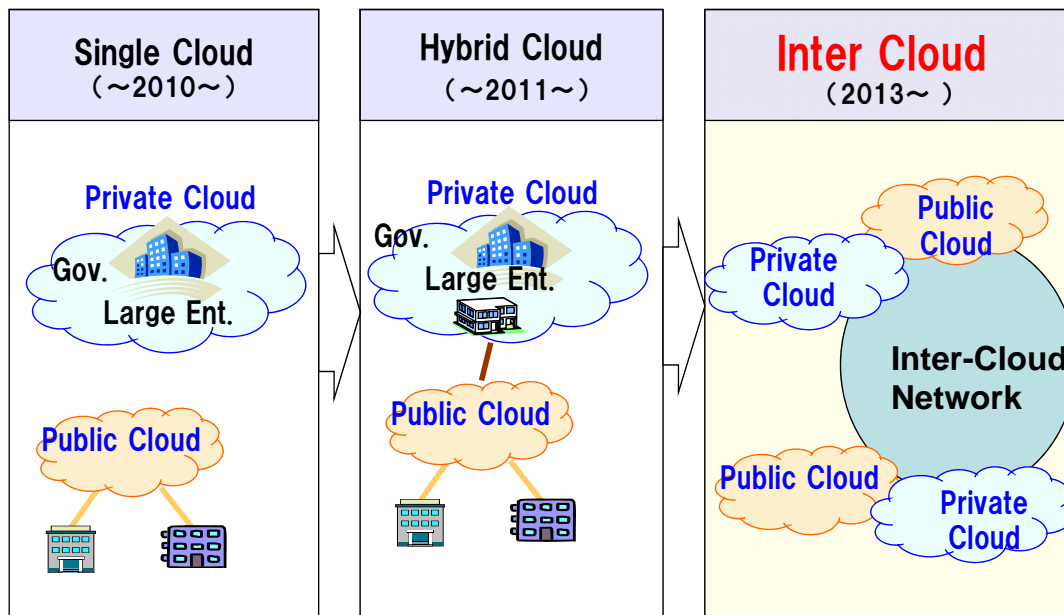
Single Cloud
(～2010～)

Private Cloud

Gov.

Large Ent.

Public Cloud

Hybrid Cloud
(～2011～)

Private Cloud

Gov.

Large Ent.

Public Cloud

Inter Cloud
(2013～ )

Public Cloud

Private Cloud

Inter-Cloud Network

Public Cloud

Private Cloud